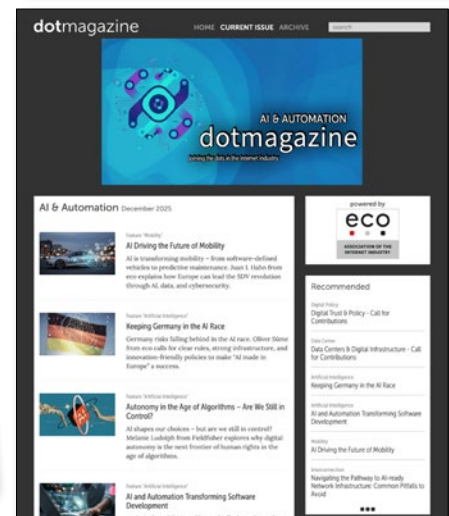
dotmagazine

HOME CURRENT ISSUE ARCHIVE

AI & AUTOMATION
dotmagazine
Joining the dots in the Internet industry

AI & Automation December 2025

Feature "Mobility"
AI Driving the Future of Mobility
AI is transforming mobility – from software-defined vehicles to predictive maintenance. Juan I. Hahn from eco explains how Europe can lead the SDV revolution through AI, data, and cybersecurity.

Feature "Artificial Intelligence"
Keeping Germany in the AI Race
Germany risks falling behind in the AI race. Oliver Süme from eco calls for clear rules, strong infrastructure, and innovation-friendly policies to make "AI made in Europe" a success.

Feature "Artificial Intelligence"
Autonomy in the Age of Algorithms – Are We Still in Control?
AI shapes our choices – but are we still in control? Melanie Ludolph from Fieldfisher explores why digital autonomy is the next frontier of human rights in the age of algorithms.

Feature "Artificial Intelligence"
AI and Automation Transforming Software Development

powered by
eco
ASSOCIATION OF THE INTERNET INDUSTRY

Recommended

Digital Policy
Digital Trust & Policy - Call for Contributions

Data Centre
Data Centers & Digital Infrastructure - Call for Contributions

Artificial Intelligence
Keeping Germany in the AI Race

Artificial Intelligence
AI and Automation Transforming Software Development

Mobility
AI Driving the Future of Mobility

Infrastructure
Navigating the Pathway to AI-ready Network Infrastructure: Common Pitfalls to Avoid